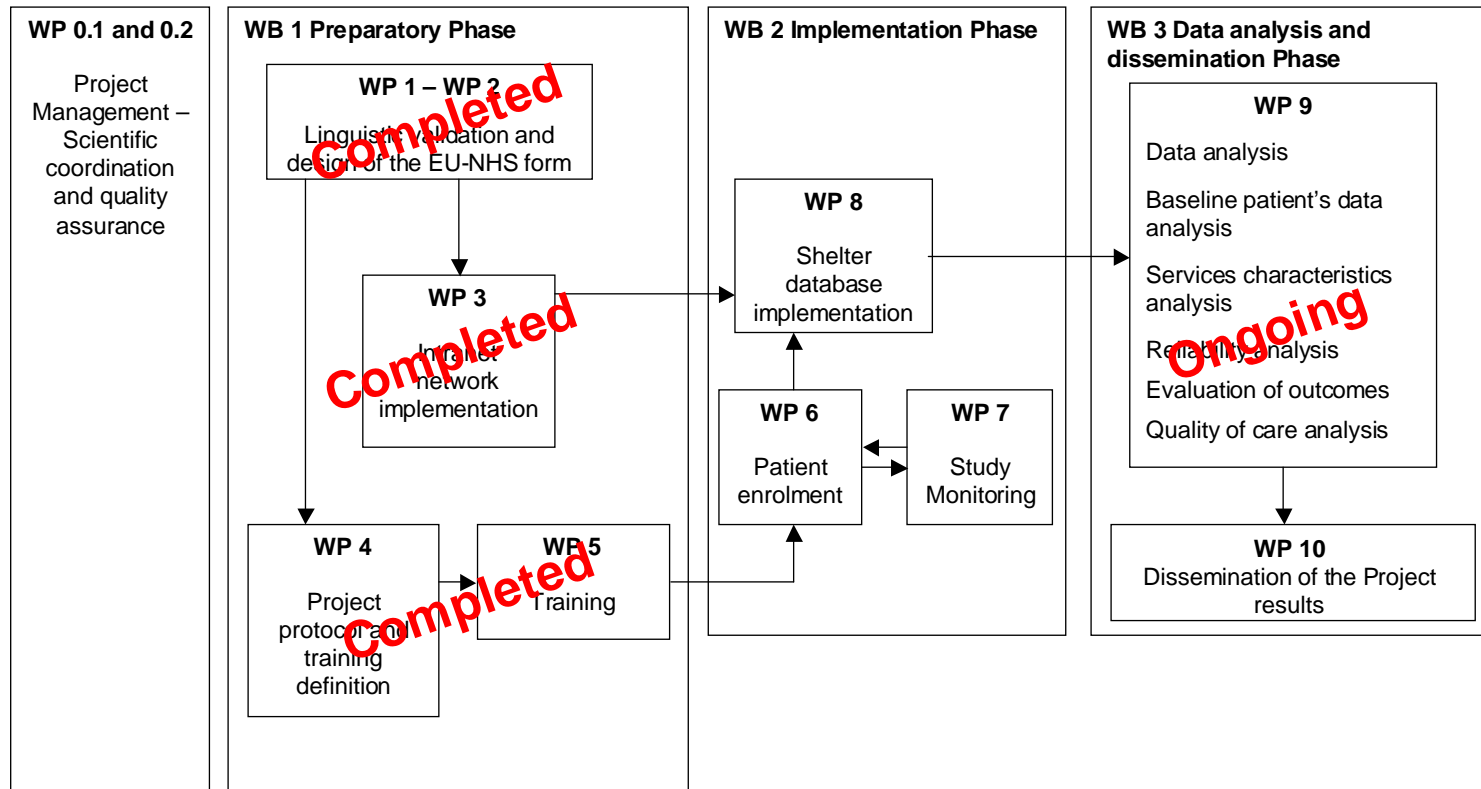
WP 0.1 and 0.2

Project Management – Scientific coordination and quality assurance

WB 1 Preparatory Phase

WP 1 – WP 2

Linguistic validation and design of the EU-NHS form

Completed

WP 3

Intranet network implementation

Completed

WP 4

Project protocol and training definition

WP 5

Training

Completed

WB 2 Implementation Phase

WP 8

Shelter database implementation

WP 6

Patient enrolment

WP 7

Study Monitoring

WB 3 Data analysis and dissemination Phase

WP 9

Data analysis

Baseline patient's data analysis

Services characteristics analysis

Reliability analysis

Evaluation of outcomes

Quality of care analysis

Ongoing

WP 10

Dissemination of the Project results